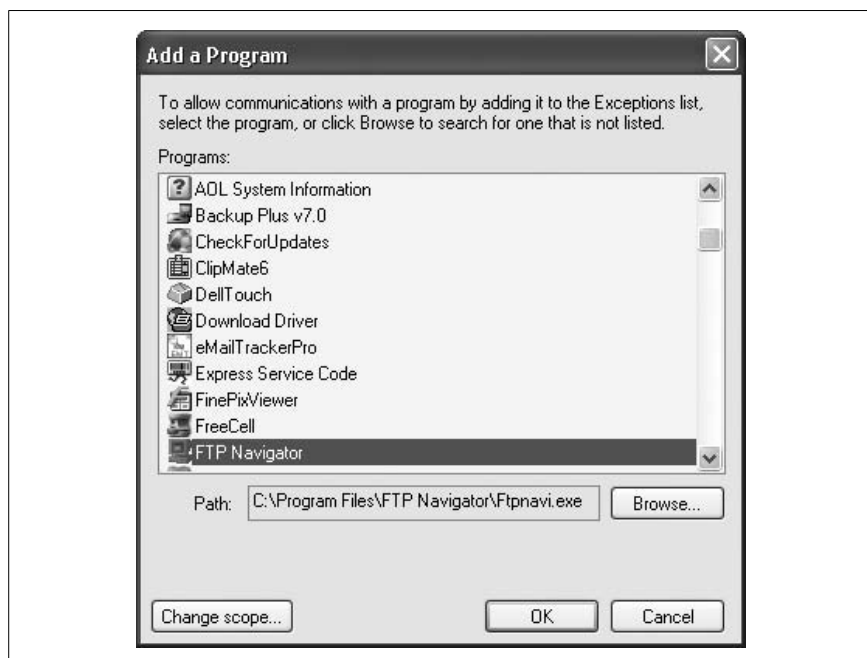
Add a Program

To allow communications with a program by adding it to the Exceptions list, select the program, or click Browse to search for one that is not listed.

Programs:

AOL System Information
Backup Plus v7.0
CheckForUpdates
ClipMate6
DellTouch
Download Driver
eMailTrackerPro
Express Service Code
FinePixViewer
FreeCell
FTP Navigator

Path: C:\Program Files\FTP Navigator\Ftpnavi.exe

Browse...

Change scope...

OK

Cancel